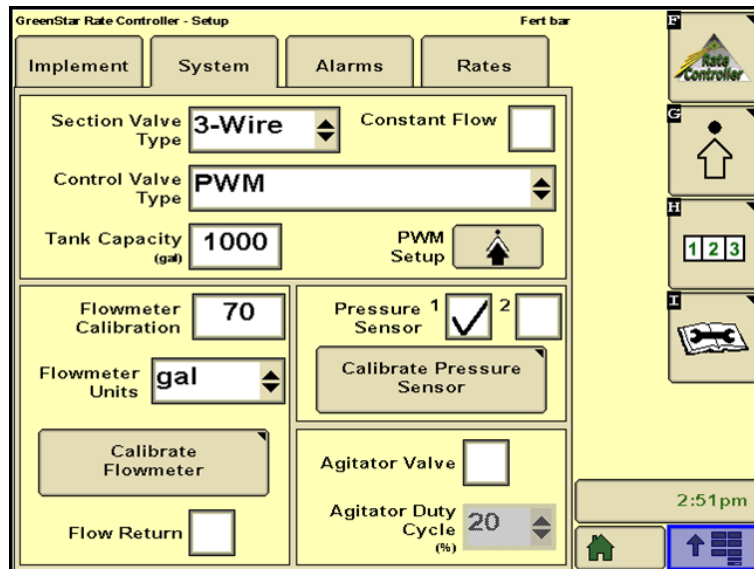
GreenStar Rate Controller - Setup

Fert bar

Implement

System

Alarms

Rates

Section Valve Type

3-Wire

Constant Flow

Control Valve Type

PWM

Tank Capacity (gal)

1000

PWM Setup

Flowmeter Calibration

70

Flowmeter Units

gal

Calibrate Flowmeter

Flow Return

Pressure Sensor

1

2

Calibrate Pressure Sensor

Agitator Valve

Agitator Duty Cycle (%)

20

F

Rate Controller

G

H

1 2 3

I

2:51pm